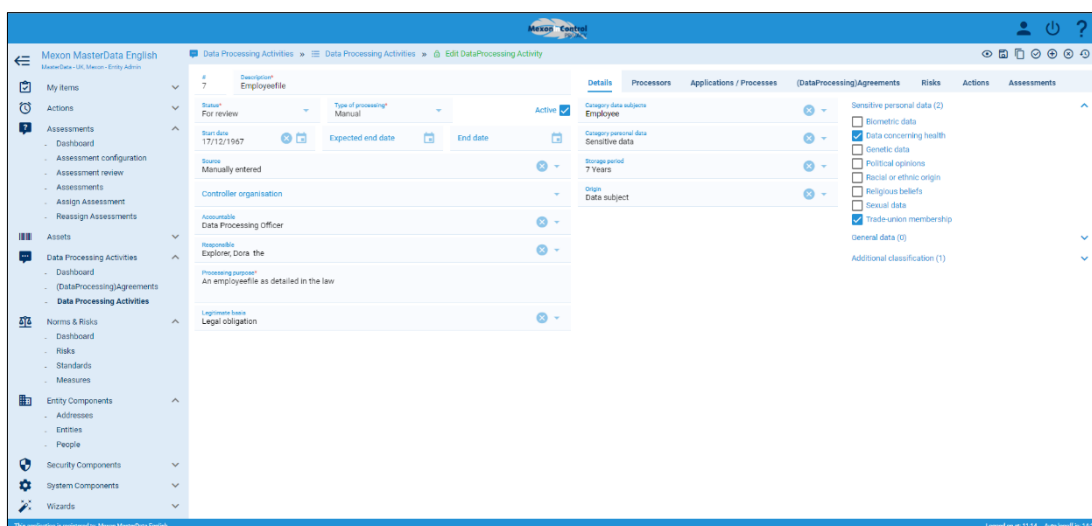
Mexon Control

Mexon MasterData English
MasterData - UK, Mexon - Entity Admin

My items
Actions
Assessments
Dashboard
Assessment configuration
Assessment review
Assessments
Assign Assessment
Reassign Assessments
Assets
Data Processing Activities
Dashboard
(DataProcessing)Agreements
Data Processing Activities
Norms & Risks
Dashboard
Risks
Standards
Measures
Entity Components
Addresses
Entities
People
Security Components
System Components
Wizards

Data Processing Activities » Data Processing Activities » Edit DataProcessing Activity

#
7
Description*
Employeefile

Status*
For review
Type of processing*
Manual
Active

Start date
17/12/1967
Expected end date
End date

Source
Manually entered

Controller organisation

Accountable
Data Processing Officer

Responsible
Explorer, Dora the

Processing purpose*
An employeefile as detailed in the law

Legitimate basis
Legal obligation

Details | Processors | Applications / Processes | (DataProcessing)Agreements | Risks | Actions | Assessments

Category data subjects
Employee
Category personal data
Sensitive data
Storage period
7 Years
Origin
Data subject

Sensitive personal data (2)
Biometric data
Data concerning health
Genetic data
Political opinions
Racial or ethnic origin
Religious beliefs
Sexual data
Trade-union membership
General data (0)
Additional classification (1)

This application is registered to: Mexon MasterData English
Logged on at: 11:14 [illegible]